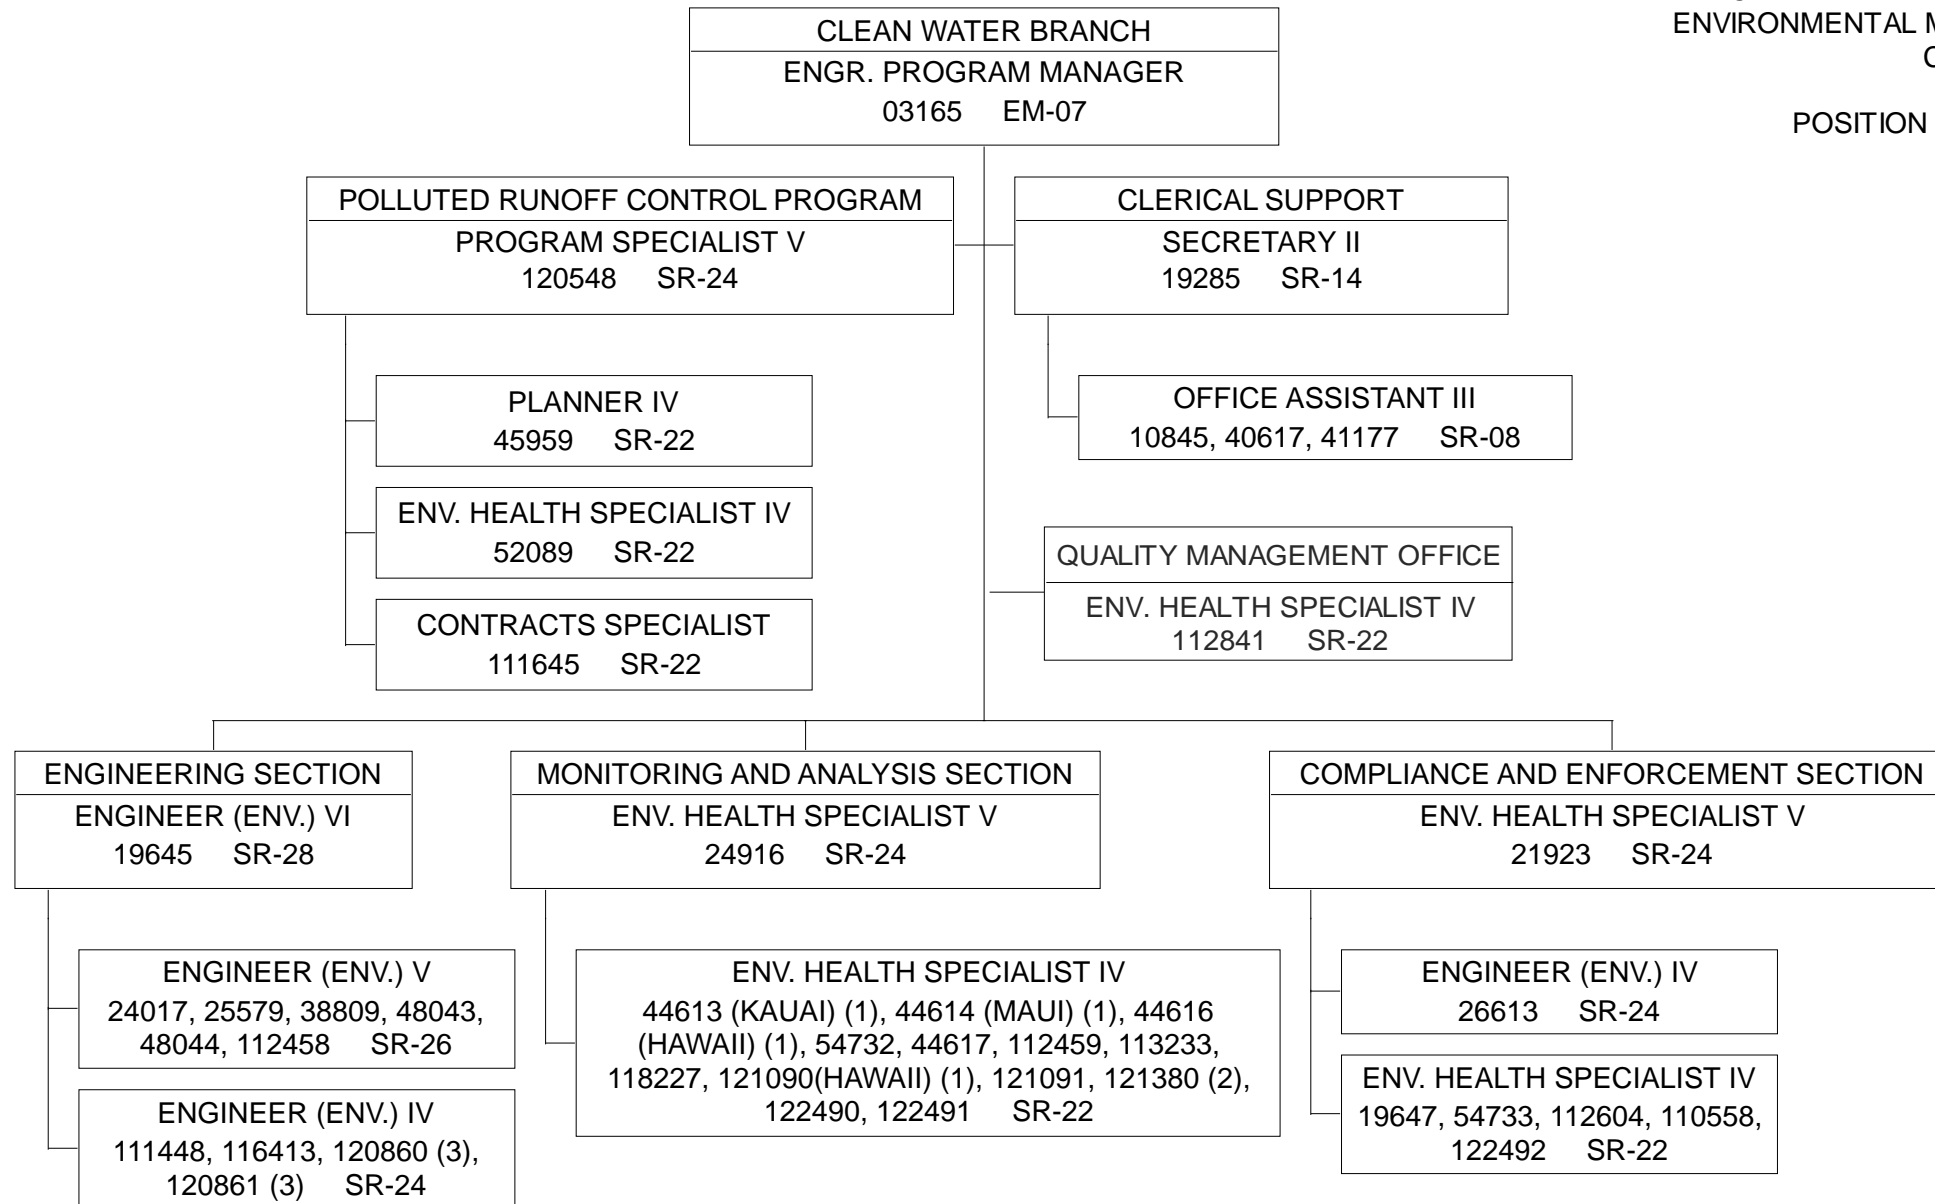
ENVIRONMENTAL M
C

POSITION

CLEAN WATER BRANCH
ENGR. PROGRAM MANAGER
03165 EM-07

POLLUTED RUNOFF CONTROL PROGRAM
PROGRAM SPECIALIST V
120548 SR-24

CLERICAL SUPPORT
SECRETARY II
19285 SR-14

PLANNER IV
45959 SR-22

OFFICE ASSISTANT III
10845, 40617, 41177 SR-08

ENV. HEALTH SPECIALIST IV
52089 SR-22

QUALITY MANAGEMENT OFFICE
ENV. HEALTH SPECIALIST IV
112841 SR-22

CONTRACTS SPECIALIST
111645 SR-22

ENGINEERING SECTION
ENGINEER (ENV.) VI
19645 SR-28

MONITORING AND ANALYSIS SECTION
ENV. HEALTH SPECIALIST V
24916 SR-24

COMPLIANCE AND ENFORCEMENT SECTION
ENV. HEALTH SPECIALIST V
21923 SR-24

ENGINEER (ENV.) V
24017, 25579, 38809, 48043, 48044, 112458 SR-26

ENV. HEALTH SPECIALIST IV
44613 (KAUAI) (1), 44614 (MAUI) (1), 44616 (HAWAII) (1), 54732, 44617, 112459, 113233, 118227, 121090(HAWAII) (1), 121091, 121380 (2), 122490, 122491 SR-22

ENGINEER (ENV.) IV
26613 SR-24

ENGINEER (ENV.) IV
111448, 116413, 120860 (3), 120861 (3) SR-24

ENV. HEALTH SPECIALIST IV
19647, 54733, 112604, 110558, 122492 SR-22